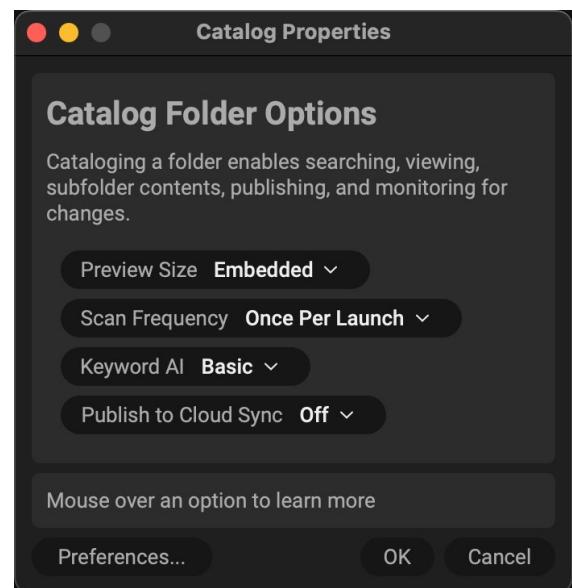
Catalog Properties

Catalog Folder Options

Cataloging a folder enables searching, viewing, subfolder contents, publishing, and monitoring for changes.

Preview Size Embedded

Scan Frequency Once Per Launch

Keyword AI Basic

Publish to Cloud Sync Off

Mouse over an option to learn more

Preferences...

OK

Cancel